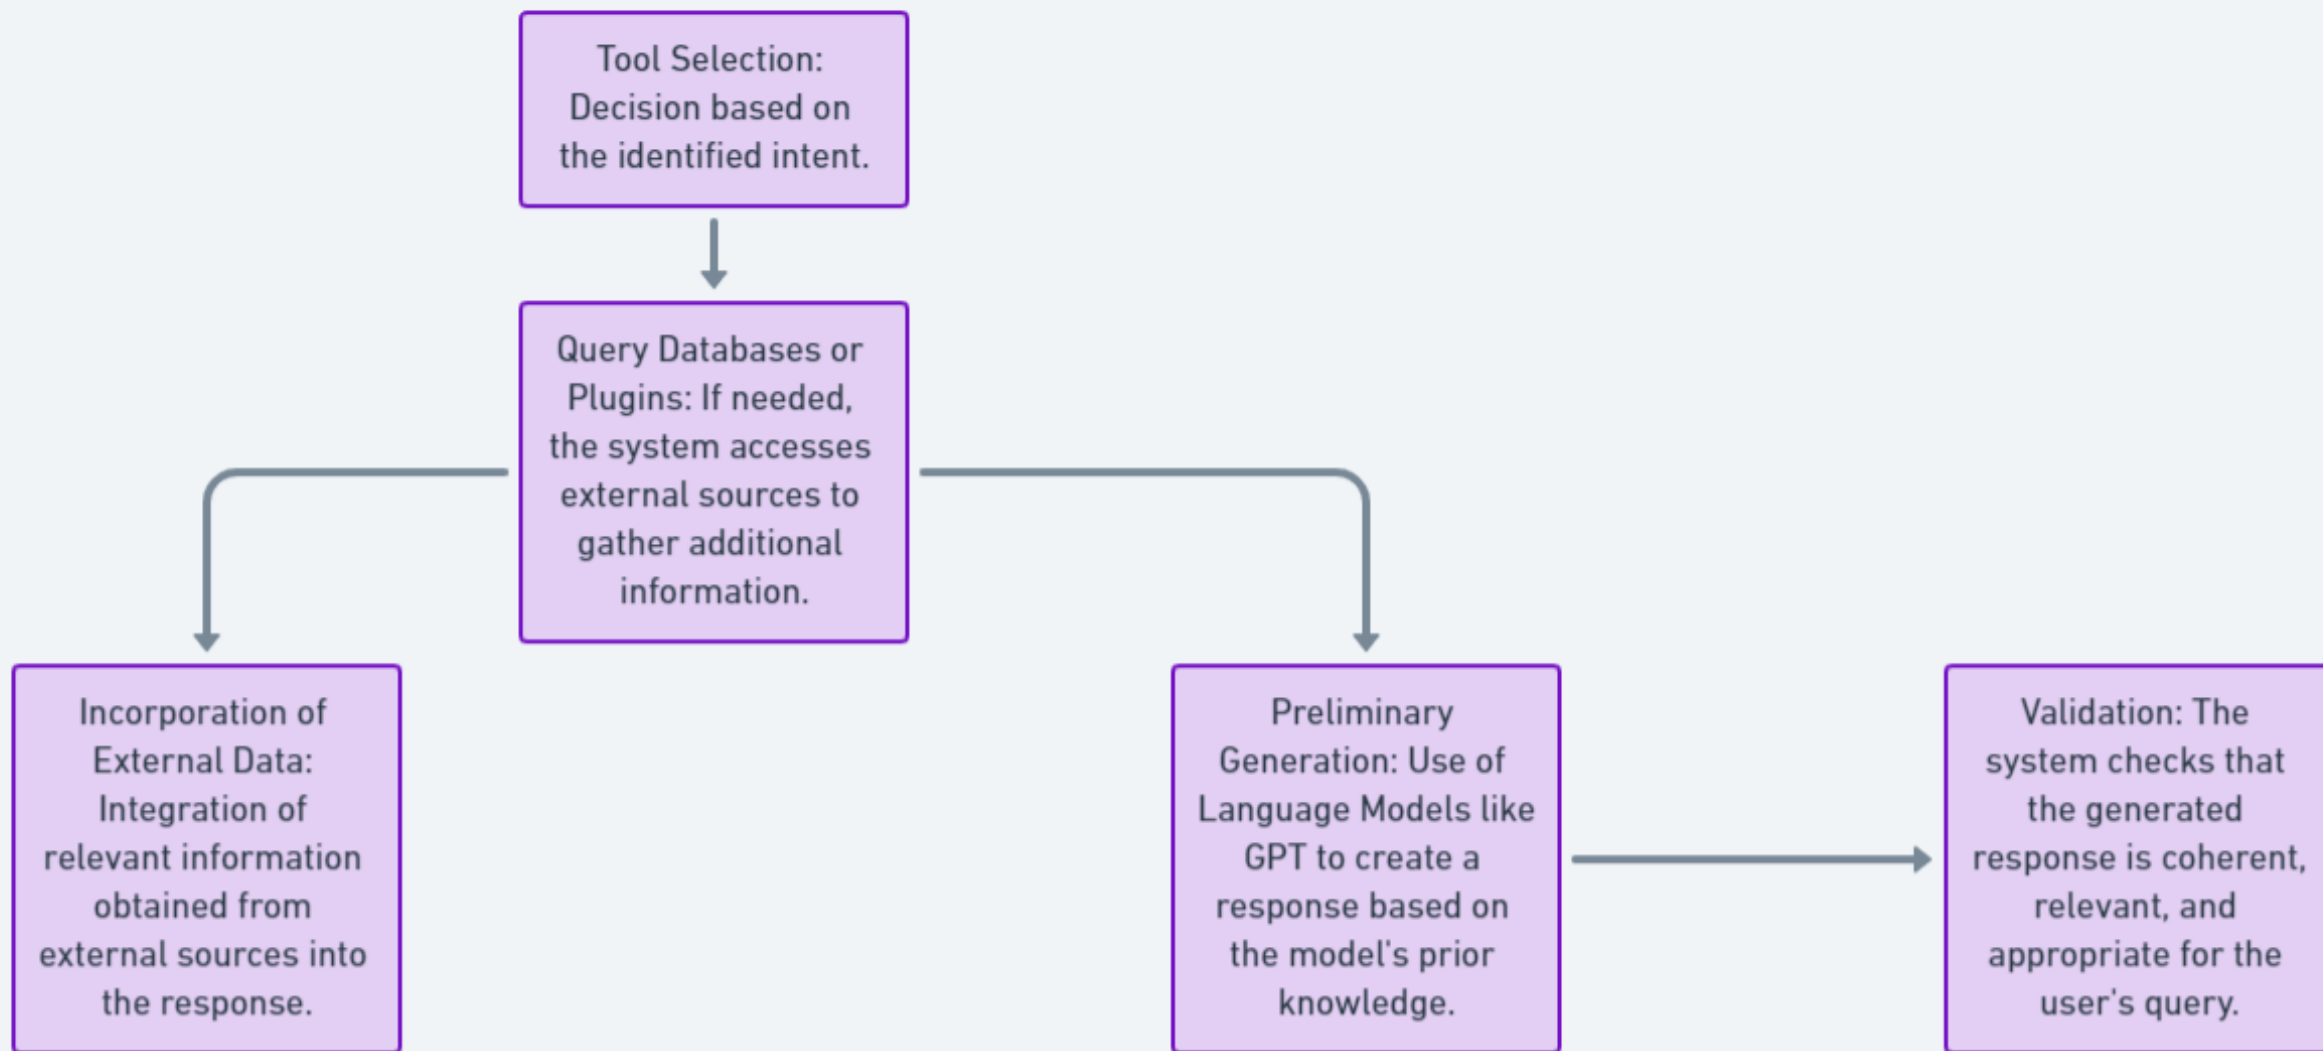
Tool Selection: Decision based on the identified intent.

Query Databases or Plugins: If needed, the system accesses external sources to gather additional information.

Incorporation of External Data: Integration of relevant information obtained from external sources into the response.

Preliminary Generation: Use of Language Models like GPT to create a response based on the model's prior knowledge.

Validation: The system checks that the generated response is coherent, relevant, and appropriate for the user's query.